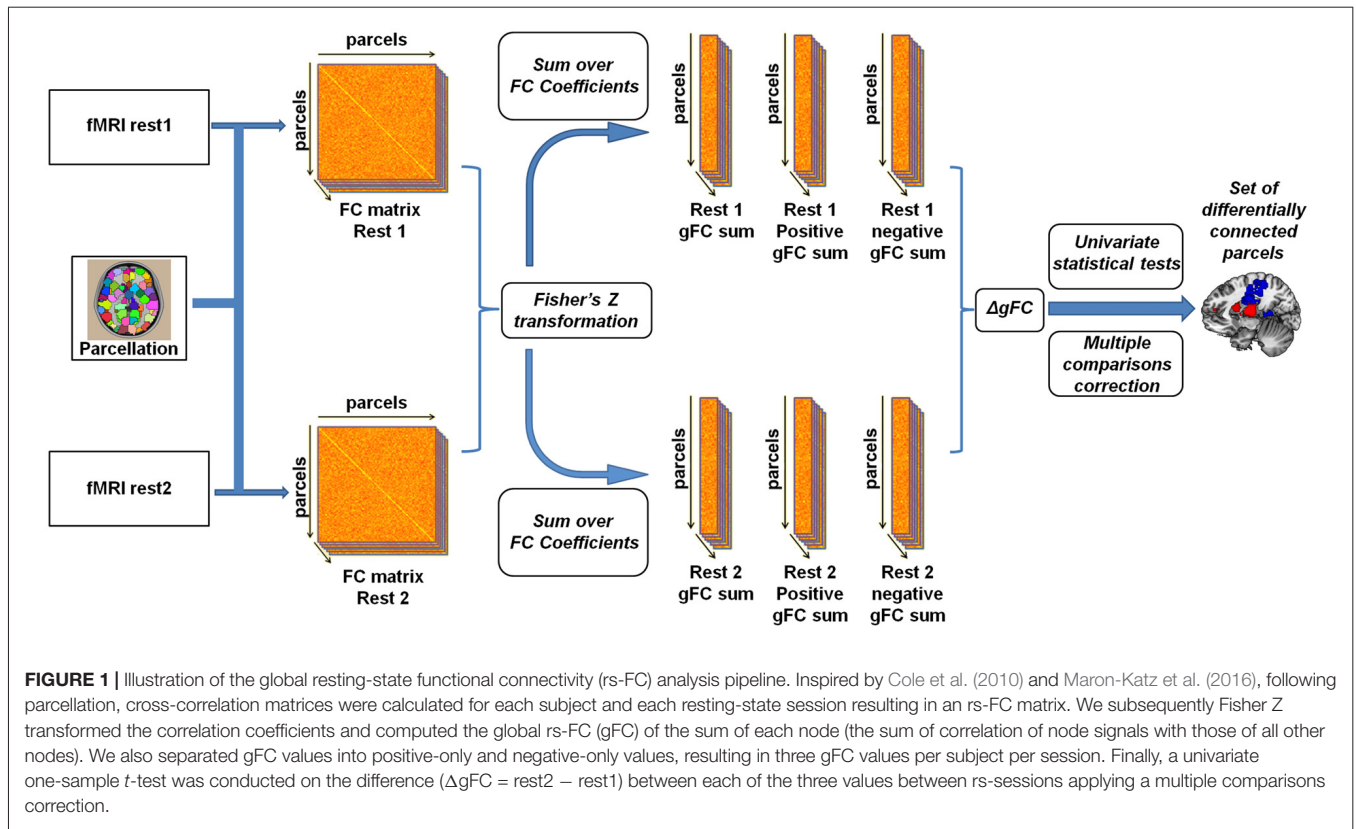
fMRI rest1

Parcellation

fMRI rest2

parcels

parcels

FC matrix
Rest 1

parcels

parcels

FC matrix
Rest 2

Sum over
FC Coefficients

Fisher's Z
transformation

Sum over
FC Coefficients

parcels

parcels

parcels

Rest 1
gFC sum

Rest 1
Positive
gFC sum

Rest 1
negative
gFC sum

parcels

parcels

parcels

Rest 2
gFC sum

Rest 2
Positive
gFC sum

Rest 2
negative
gFC sum

ΔgFC

Univariate
statistical tests

Multiple
comparisons
correction

Set of
differentially
connected
parcels

**FIGURE 1 |** Illustration of the global resting-state functional connectivity (rs-FC) analysis pipeline. Inspired by Cole et al. (2010) and Maron-Katz et al. (2016), following parcellation, cross-correlation matrices were calculated for each subject and each resting-state session resulting in an rs-FC matrix. We subsequently Fisher Z transformed the correlation coefficients and computed the global rs-FC (gFC) of the sum of each node (the sum of correlation of node signals with those of all other nodes). We also separated gFC values into positive-only and negative-only values, resulting in three gFC values per subject per session. Finally, a univariate one-sample $t$-test was conducted on the difference ($\Delta$gFC = rest2 − rest1) between each of the three values between rs-sessions applying a multiple comparisons correction.